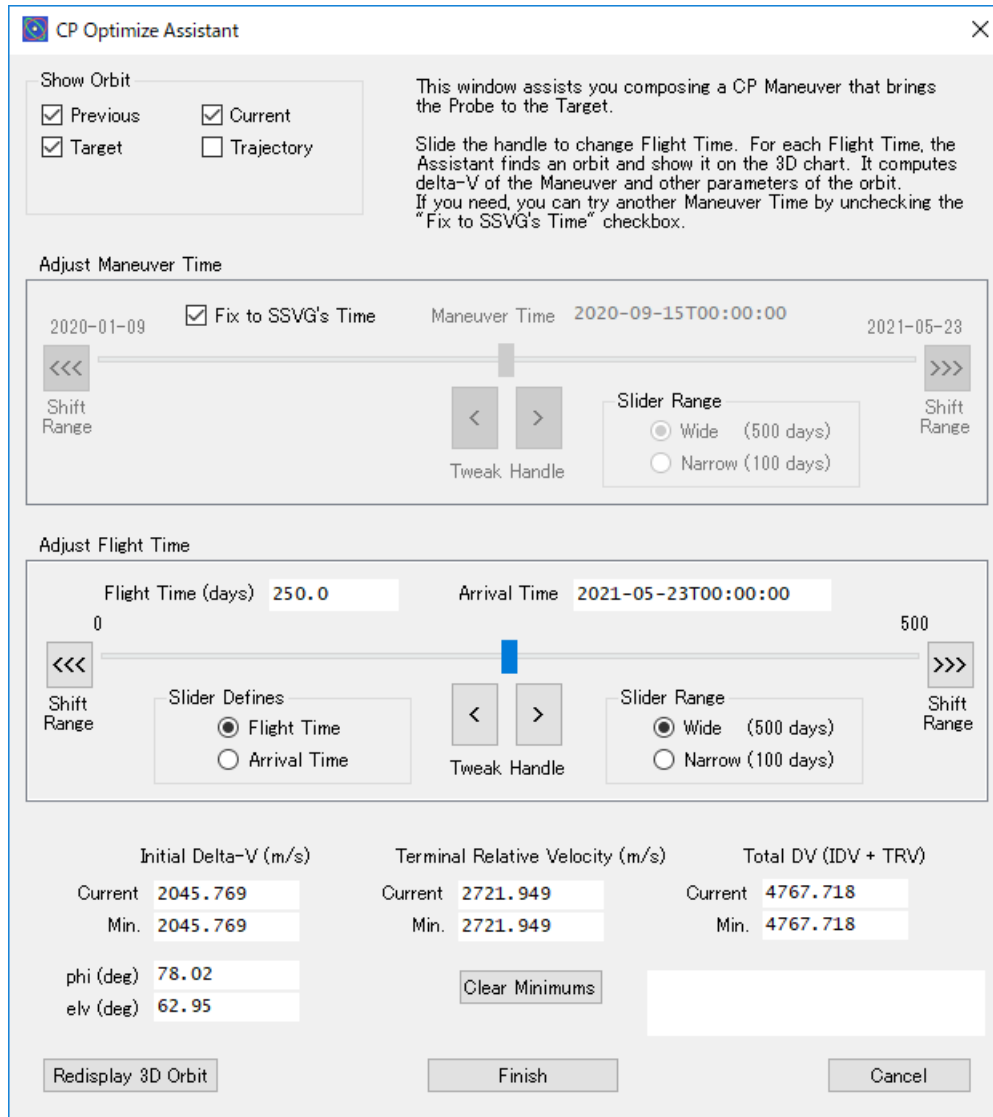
CP Optimize Assistant

Show Orbit
Previous
Current
Target
Trajectory

This window assists you composing a CP Maneuver that brings the Probe to the Target.

Slide the handle to change Flight Time. For each Flight Time, the Assistant finds an orbit and show it on the 3D chart. It computes delta-V of the Maneuver and other parameters of the orbit. If you need, you can try another Maneuver Time by unchecking the "Fix to SSVG's Time" checkbox.

Adjust Maneuver Time

Fix to SSVG's Time
Maneuver Time 2020-09-15T00:00:00
2020-01-09
2021-05-23
<<<
>>>
Shift Range
Shift Range
<
>
Tweak Handle
Slider Range
Wide (500 days)
Narrow (100 days)

Adjust Flight Time

Flight Time (days) 250.0
Arrival Time 2021-05-23T00:00:00
0
500
<<<
>>>
Shift Range
Shift Range
Slider Defines
Flight Time
Arrival Time
<
>
Tweak Handle
Slider Range
Wide (500 days)
Narrow (100 days)

Initial Delta-V (m/s)
Current 2045.769
Min. 2045.769
Terminal Relative Velocity (m/s)
Current 2721.949
Min. 2721.949
Total DV (IDV + TRV)
Current 4767.718
Min. 4767.718

phi (deg) 78.02
elv (deg) 62.95
Clear Minimums

Redisplay 3D Orbit
Finish
Cancel